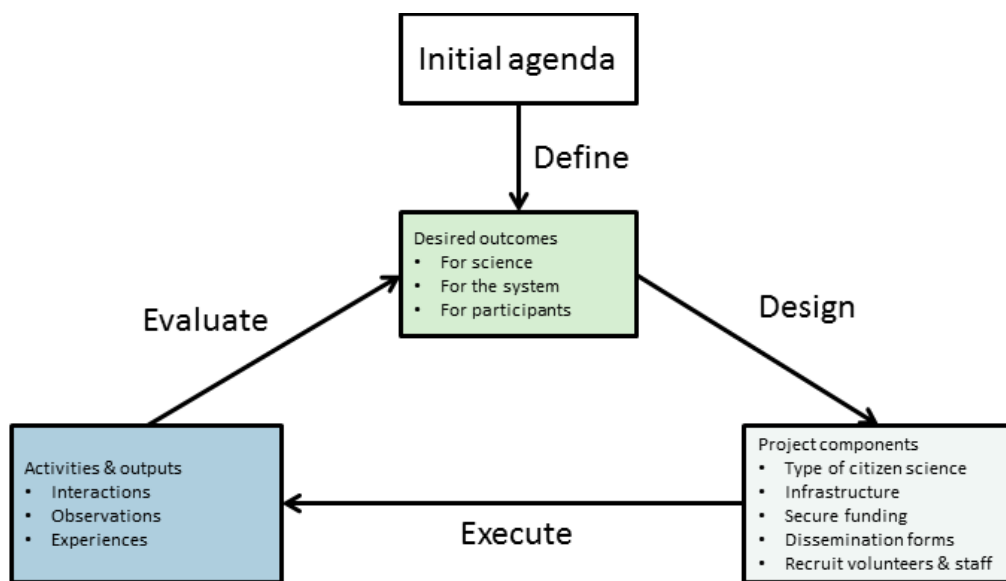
Initial agenda

Define

Desired outcomes
- For science
- For the system
- For participants

Evaluate

Design

Activities & outputs
- Interactions
- Observations
- Experiences

Execute

Project components
- Type of citizen science
- Infrastructure
- Secure funding
- Dissemination forms
- Recruit volunteers & staff